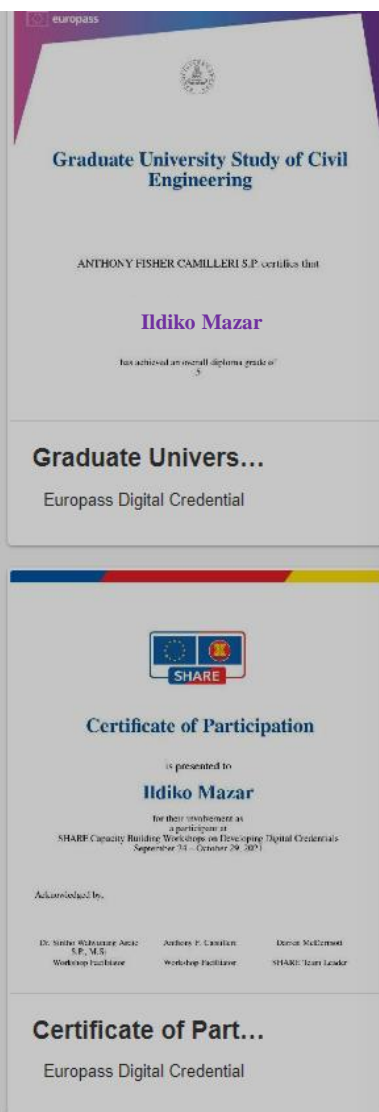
europass

Graduate University Study of Civil Engineering

ANTHONY FISHER CAMILLERI S.P. certifies that

Ildiko Mazar

has achieved an overall diploma grade of
5

Graduate Univers…

Europass Digital Credential

SHARE

Certificate of Participation

is presented to

Ildiko Mazar

for their involvement as
a participant at
SHARE Capacity Building Workshops on Developing Digital Credentials
September 24 – October 29, 2021

Acknowledged by,

Dr. Sinthu Wahyuningsih Ariani S.P., M.Si
Workshop Facilitator

Anthony F. Camilleri
Workshop Facilitator

Darren McDermott
SHARE Team Leader

Certificate of Part…

Europass Digital Credential